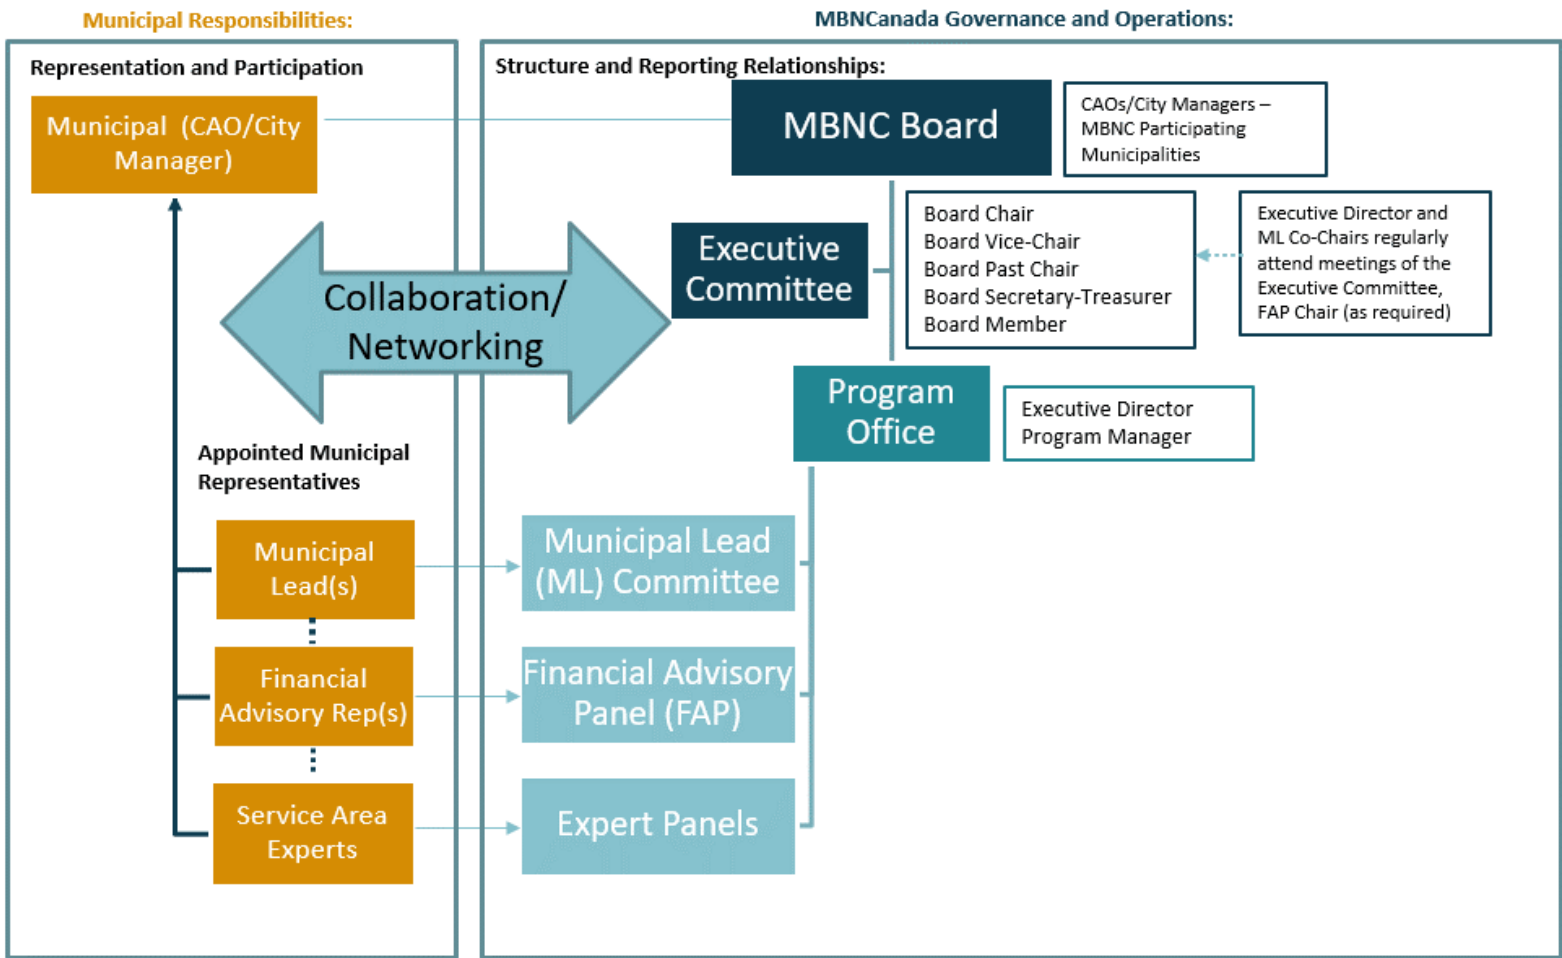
Municipal Responsibilities:

MBNCanada Governance and Operations:

Representation and Participation

Municipal (CAO/City Manager)

Structure and Reporting Relationships:

MBNC Board

CAOs/City Managers – MBNC Participating Municipalities

Executive Committee

Board Chair
Board Vice-Chair
Board Past Chair
Board Secretary-Treasurer
Board Member

Executive Director and ML Co-Chairs regularly attend meetings of the Executive Committee, FAP Chair (as required)

Collaboration/ Networking

Program Office

Executive Director
Program Manager

Appointed Municipal Representatives

Municipal Lead(s)

Municipal Lead (ML) Committee

Financial Advisory Rep(s)

Financial Advisory Panel (FAP)

Service Area Experts

Expert Panels